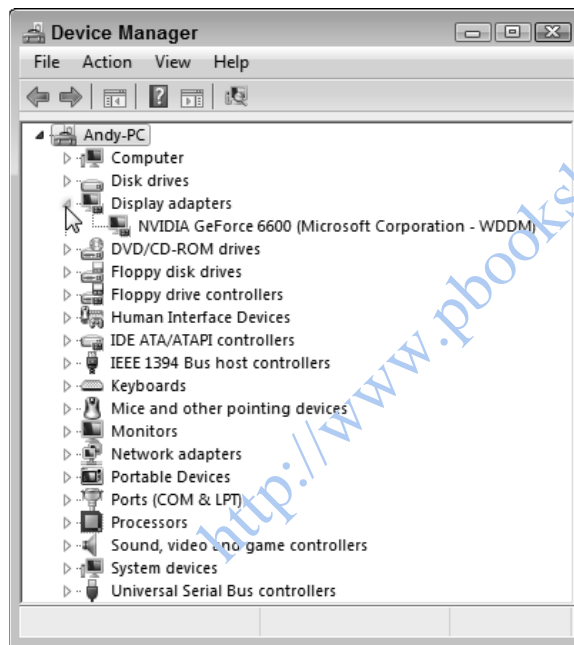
Device Manager

File Action View Help

Andy-PC
Computer
Disk drives
Display adapters
NVIDIA GeForce 6600 (Microsoft Corporation - WDDM)
DVD/CD-ROM drives
Floppy disk drives
Floppy drive controllers
Human Interface Devices
IDE ATA/ATAPI controllers
IEEE 1394 Bus host controllers
Keyboards
Mice and other pointing devices
Monitors
Network adapters
Portable Devices
Ports (COM & LPT)
Processors
Sound, video and game controllers
System devices
Universal Serial Bus controllers

http://www.pbooks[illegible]